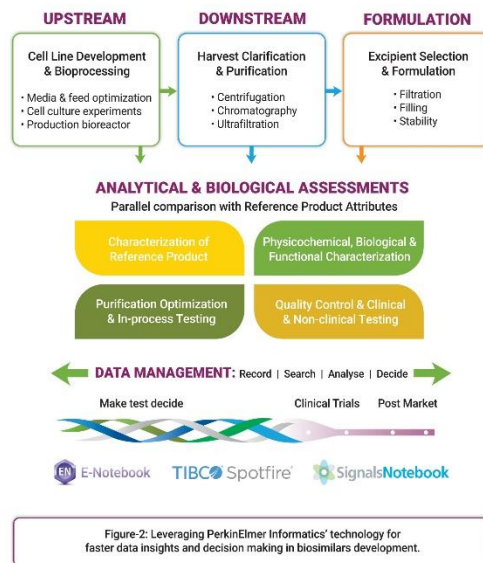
UPSTREAM

Cell Line Development & Bioprocessing

• Media & feed optimization
• Cell culture experiments
• Production bioreactor

DOWNSTREAM

Harvest Clarification & Purification

• Centrifugation
• Chromatography
• Ultrafiltration

FORMULATION

Excipient Selection & Formulation

• Filtration
• Filling
• Stability

ANALYTICAL & BIOLOGICAL ASSESSMENTS

Parallel comparison with Reference Product Attributes

Characterization of Reference Product

Physicochemical, Biological & Functional Characterization

Purification Optimization & In-process Testing

Quality Control & Clinical & Non-clinical Testing

DATA MANAGEMENT: Record | Search | Analyse | Decide

Make test decide

Clinical Trials

Post Market

EN E-Notebook

TIBCO Spotfire

SignalsNotebook

Figure-2: Leveraging PerkinElmer Informatics' technology for faster data insights and decision making in biosimilars development.